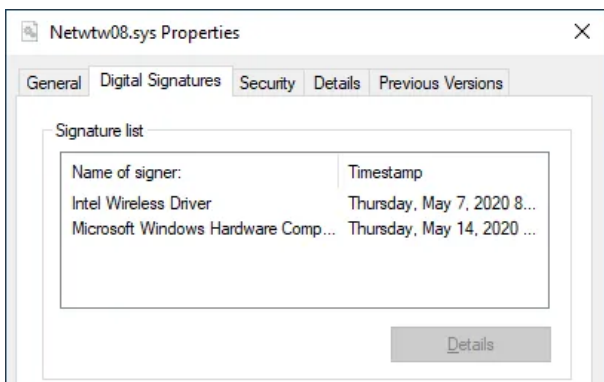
Netwtw08.sys Properties

×

General | Digital Signatures | Security | Details | Previous Versions

Signature list

| Name of signer: | Timestamp |
|---|---|
| Intel Wireless Driver | Thursday, May 7, 2020 8... |
| Microsoft Windows Hardware Comp... | Thursday, May 14, 2020 ... |

Details